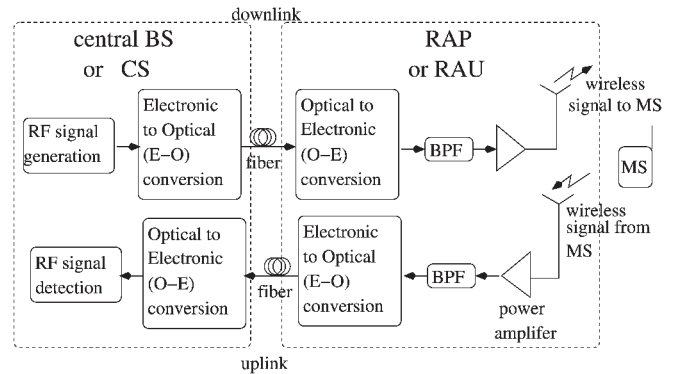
downlink

central BS or CS

RF signal generation

Electronic to Optical (E–O) conversion

fiber

RAP or RAU

Optical to Electronic (O–E) conversion

BPF

wireless signal to MS

MS

wireless signal from MS

RF signal detection

Optical to Electronic (O–E) conversion

fiber

Electronic to Optical (E–O) conversion

BPF

power amplifer

uplink